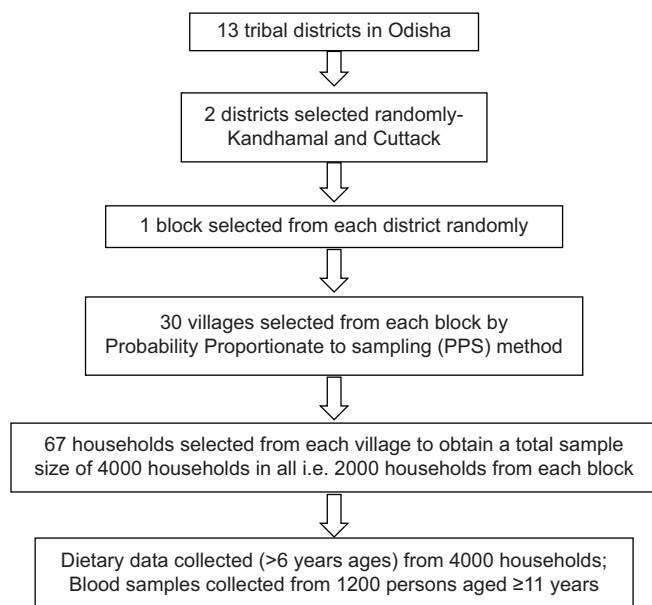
13 tribal districts in Odisha

2 districts selected randomly- Kandhamal and Cuttack

1 block selected from each district randomly

30 villages selected from each block by Probability Proportionate to sampling (PPS) method

67 households selected from each village to obtain a total sample size of 4000 households in all i.e. 2000 households from each block

Dietary data collected (>6 years ages) from 4000 households; Blood samples collected from 1200 persons aged ≥11 years